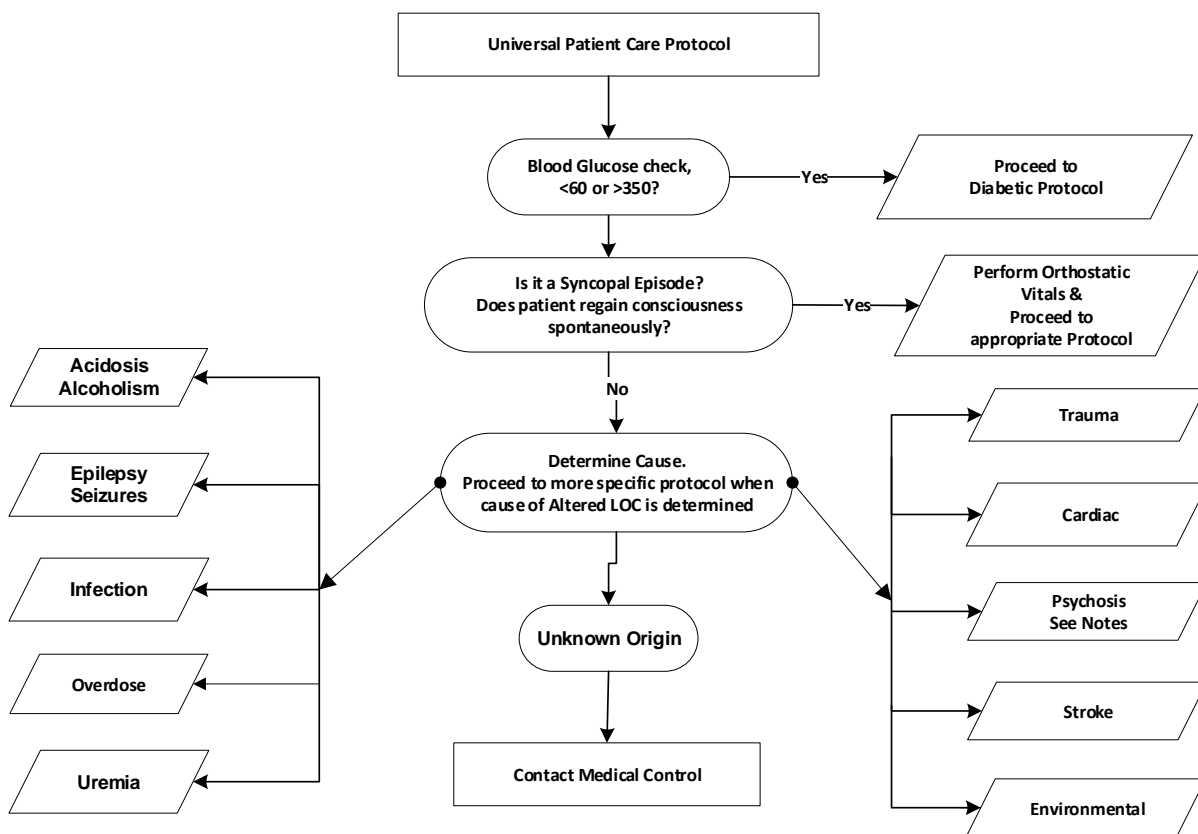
Universal Patient Care Protocol

Blood Glucose check, <60 or >350?

Yes

Proceed to Diabetic Protocol

Is it a Syncopal Episode? Does patient regain consciousness spontaneously?

Yes

Perform Orthostatic Vitals & Proceed to appropriate Protocol

No

Determine Cause. Proceed to more specific protocol when cause of Altered LOC is determined

Acidosis Alcoholism

Epilepsy Seizures

Infection

Overdose

Uremia

Trauma

Cardiac

Psychosis See Notes

Stroke

Environmental

Unknown Origin

Contact Medical Control